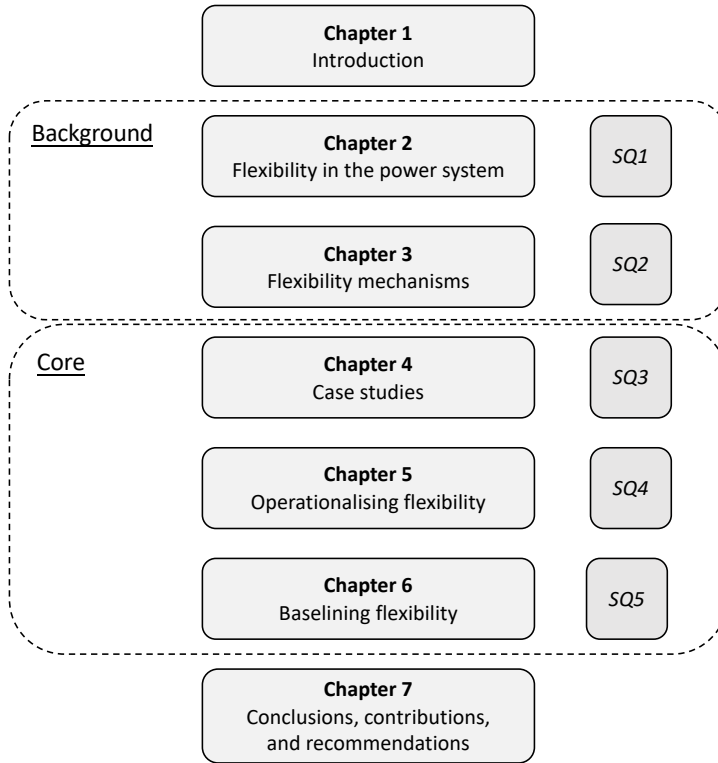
**Chapter 1**
Introduction

Background

**Chapter 2**
Flexibility in the power system

*SQ1*

**Chapter 3**
Flexibility mechanisms

*SQ2*

Core

**Chapter 4**
Case studies

*SQ3*

**Chapter 5**
Operationalising flexibility

*SQ4*

**Chapter 6**
Baselining flexibility

*SQ5*

**Chapter 7**
Conclusions, contributions, and recommendations